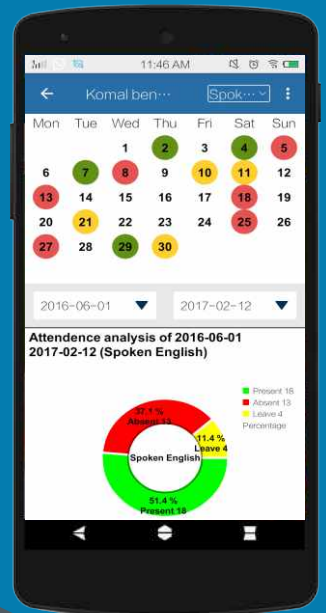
11:46 AM

Komal ben··· Spok···

| Mon | Tue | Wed | Thu | Fri | Sat | Sun |
|---|---|---|---|---|---|---|
| | | 1 | 2 | 3 | 4 | 5 |
| 6 | 7 | 8 | 9 | 10 | 11 | 12 |
| 13 | 14 | 15 | 16 | 17 | 18 | 19 |
| 20 | 21 | 22 | 23 | 24 | 25 | 26 |
| 27 | 28 | 29 | 30 | | | |

2016-06-01

2017-02-12

Attendence analysis of 2016-06-01 2017-02-12 (Spoken English)

Present 16
Absent 13
Leave 4
Percentage

37.1 %
Absent 13

11.4 %
Leave 4

Spoken English

51.4 %
Present 18